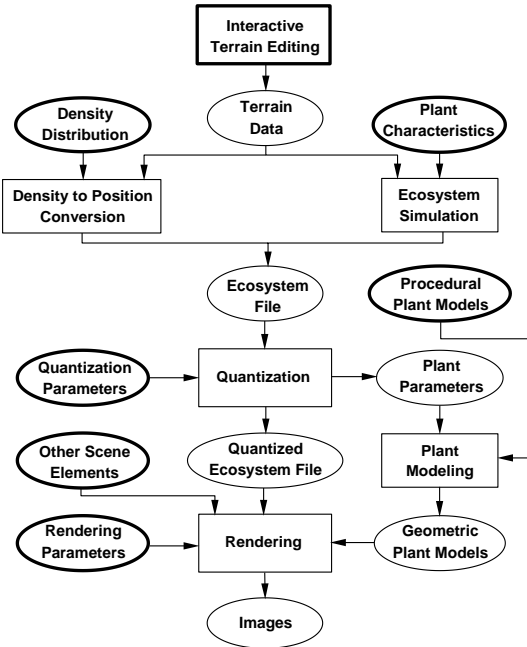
Interactive Terrain Editing

Density Distribution

Terrain Data

Plant Characteristics

Density to Position Conversion

Ecosystem Simulation

Ecosystem File

Procedural Plant Models

Quantization Parameters

Quantization

Plant Parameters

Other Scene Elements

Quantized Ecosystem File

Plant Modeling

Rendering Parameters

Rendering

Geometric Plant Models

Images